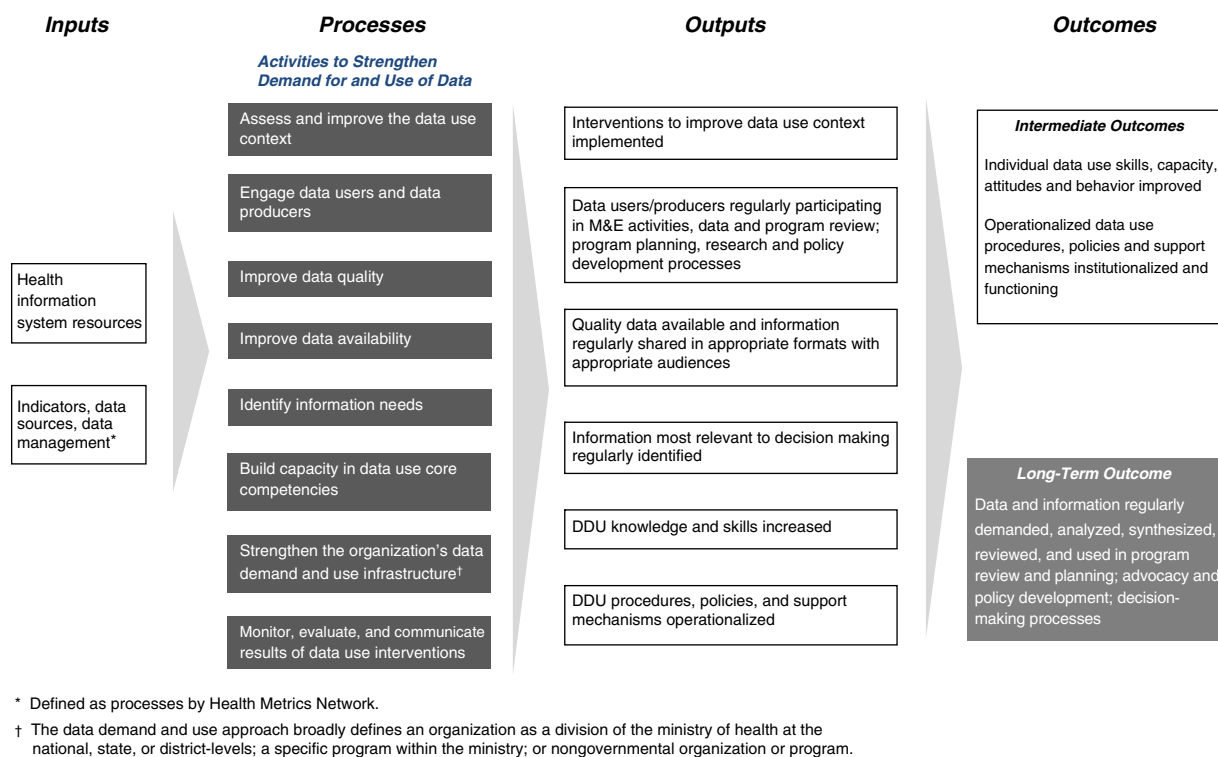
Inputs

Processes

Outputs

Outcomes

Activities to Strengthen Demand for and Use of Data

Health information system resources

Indicators, data sources, data management*

Assess and improve the data use context

Engage data users and data producers

Improve data quality

Improve data availability

Identify information needs

Build capacity in data use core competencies

Strengthen the organization's data demand and use infrastructure†

Monitor, evaluate, and communicate results of data use interventions

Interventions to improve data use context implemented

Data users/producers regularly participating in M&E activities, data and program review; program planning, research and policy development processes

Quality data available and information regularly shared in appropriate formats with appropriate audiences

Information most relevant to decision making regularly identified

DDU knowledge and skills increased

DDU procedures, policies, and support mechanisms operationalized

Intermediate Outcomes

Individual data use skills, capacity, attitudes and behavior improved

Operationalized data use procedures, policies and support mechanisms institutionalized and functioning

Long-Term Outcome

Data and information regularly demanded, analyzed, synthesized, reviewed, and used in program review and planning; advocacy and policy development; decision-making processes

* Defined as processes by Health Metrics Network.

† The data demand and use approach broadly defines an organization as a division of the ministry of health at the national, state, or district-levels; a specific program within the ministry; or nongovernmental organization or program.